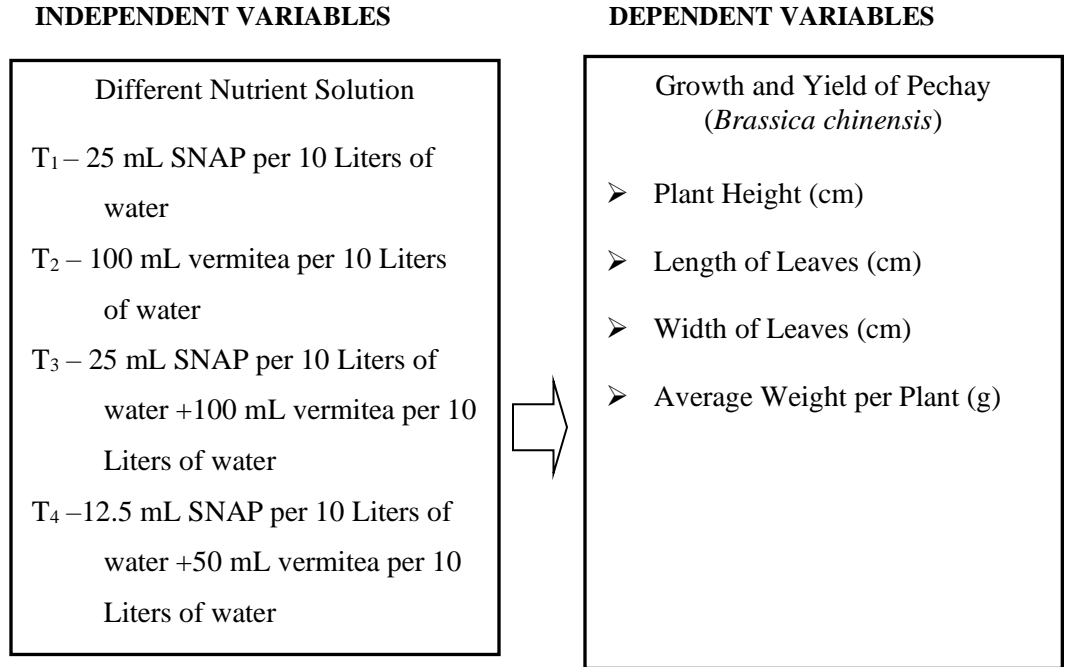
INDEPENDENT VARIABLES

Different Nutrient Solution

$T_1$ – 25 mL SNAP per 10 Liters of water

$T_2$ – 100 mL vermitea per 10 Liters of water

$T_3$ – 25 mL SNAP per 10 Liters of water +100 mL vermitea per 10 Liters of water

$T_4$ –12.5 mL SNAP per 10 Liters of water +50 mL vermitea per 10 Liters of water

DEPENDENT VARIABLES

Growth and Yield of Pechay (*Brassica chinensis*)

➢ Plant Height (cm)

➢ Length of Leaves (cm)

➢ Width of Leaves (cm)

➢ Average Weight per Plant (g)